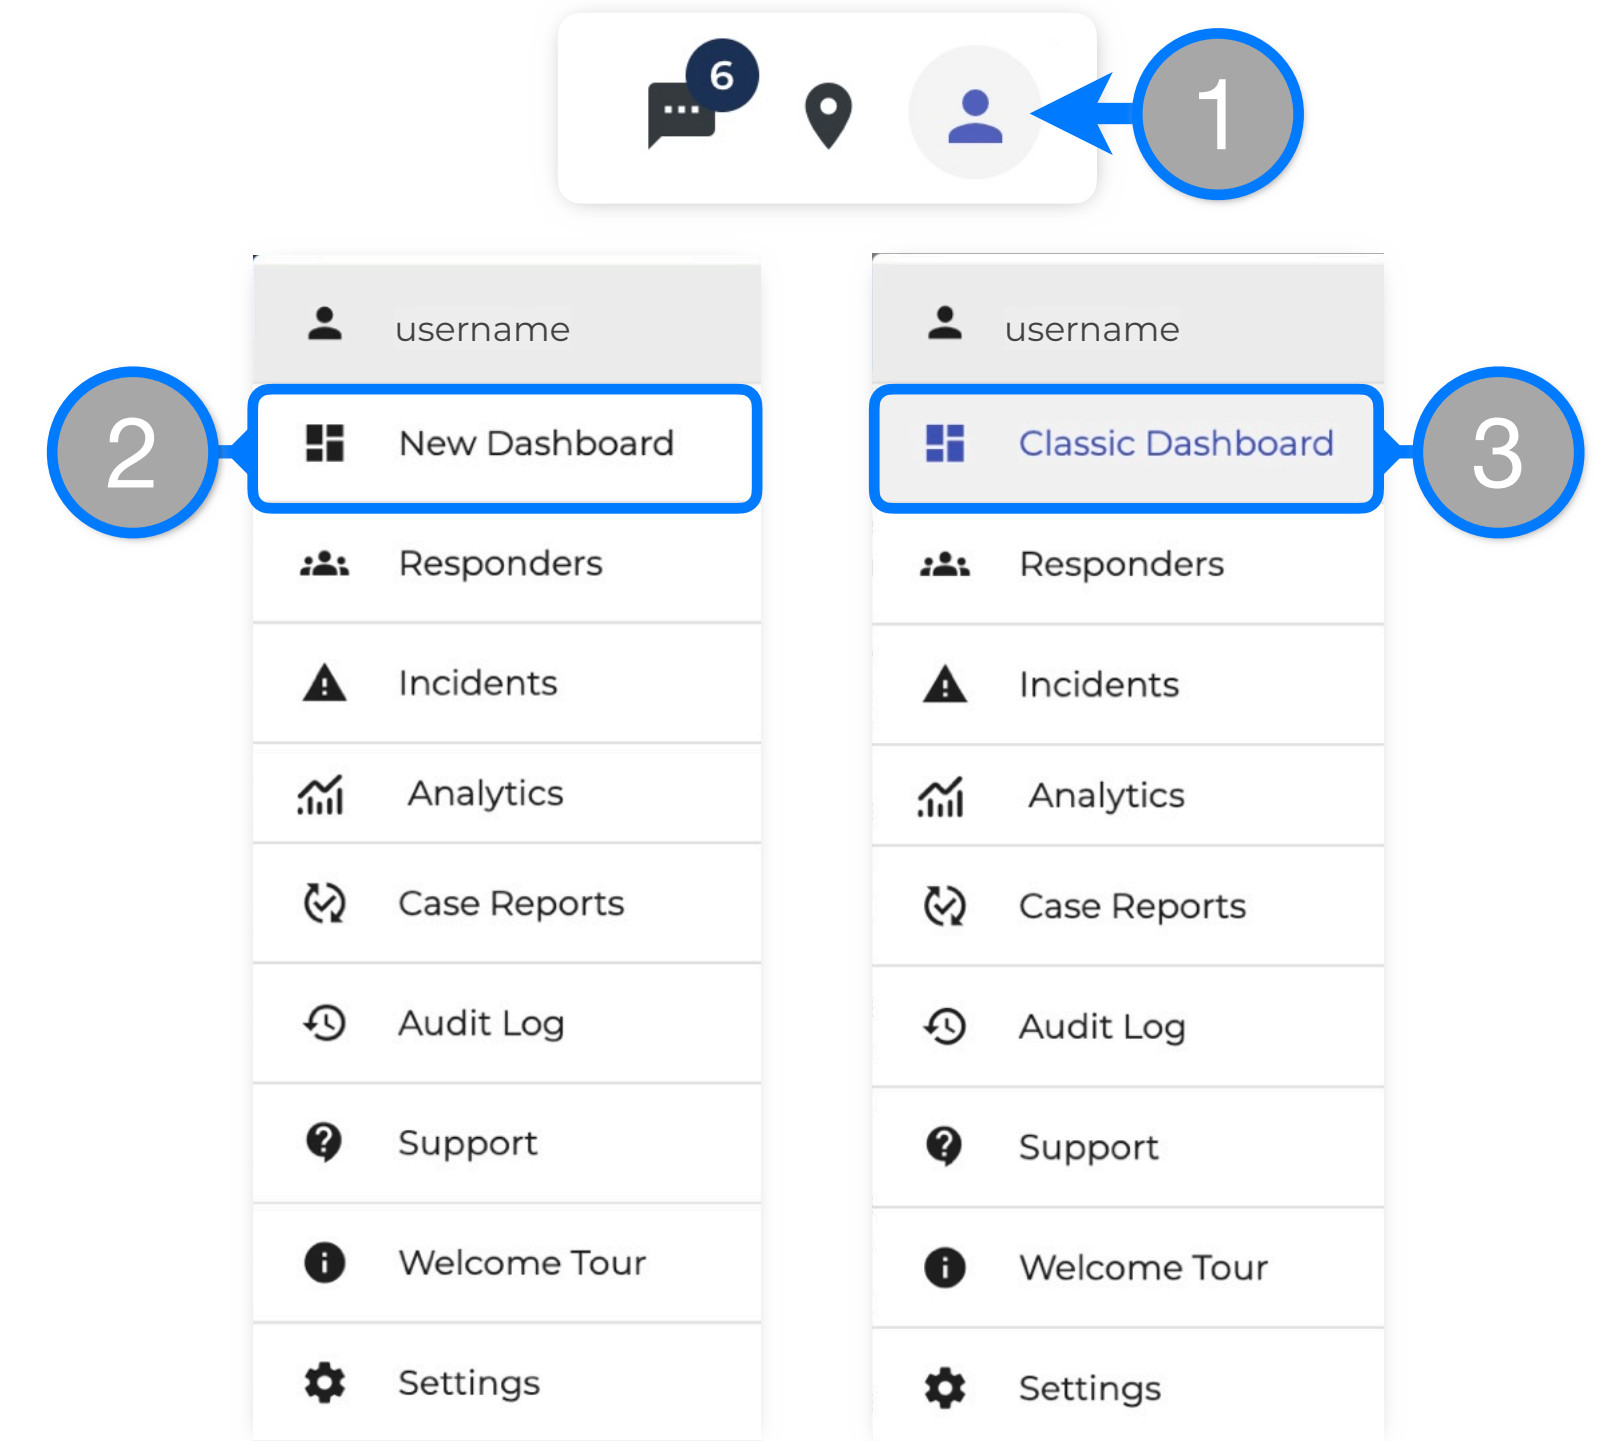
6

1

username

2

New Dashboard

Responders

Incidents

Analytics

Case Reports

Audit Log

Support

Welcome Tour

Settings

username

Classic Dashboard

3

Responders

Incidents

Analytics

Case Reports

Audit Log

Support

Welcome Tour

Settings